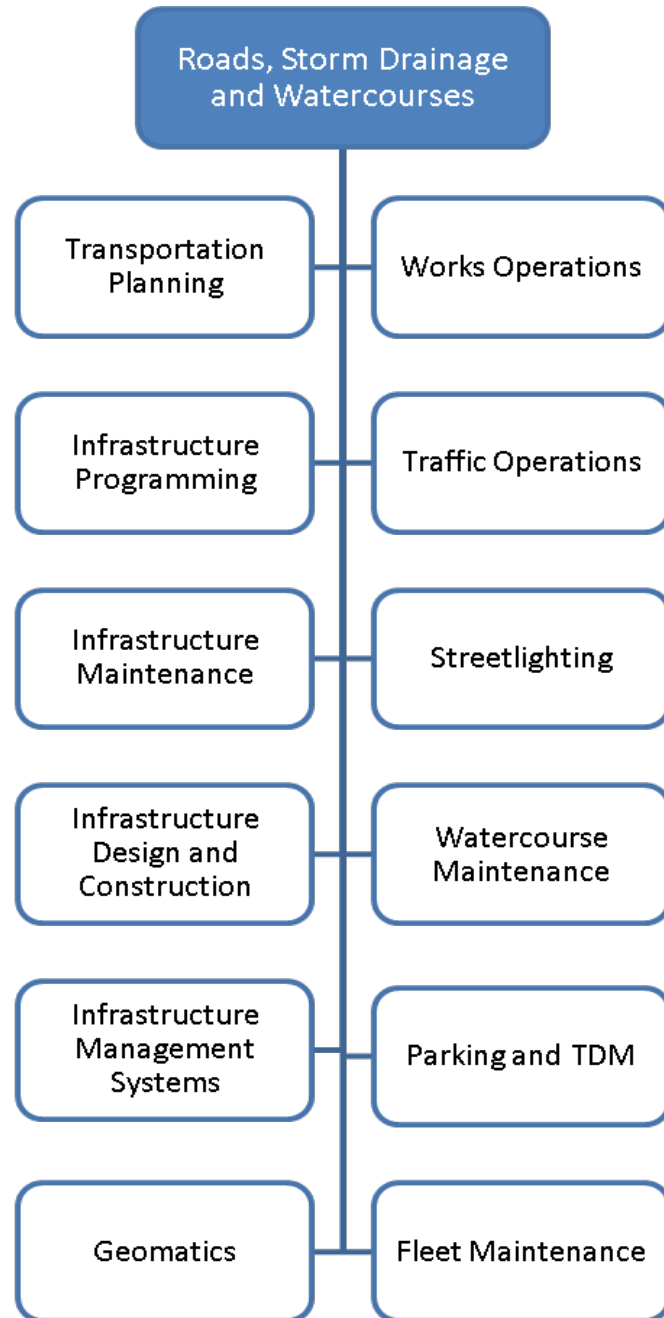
Roads, Storm Drainage and Watercourses

Transportation Planning

Works Operations

Infrastructure Programming

Traffic Operations

Infrastructure Maintenance

Streetlighting

Infrastructure Design and Construction

Watercourse Maintenance

Infrastructure Management Systems

Parking and TDM

Geomatics

Fleet Maintenance